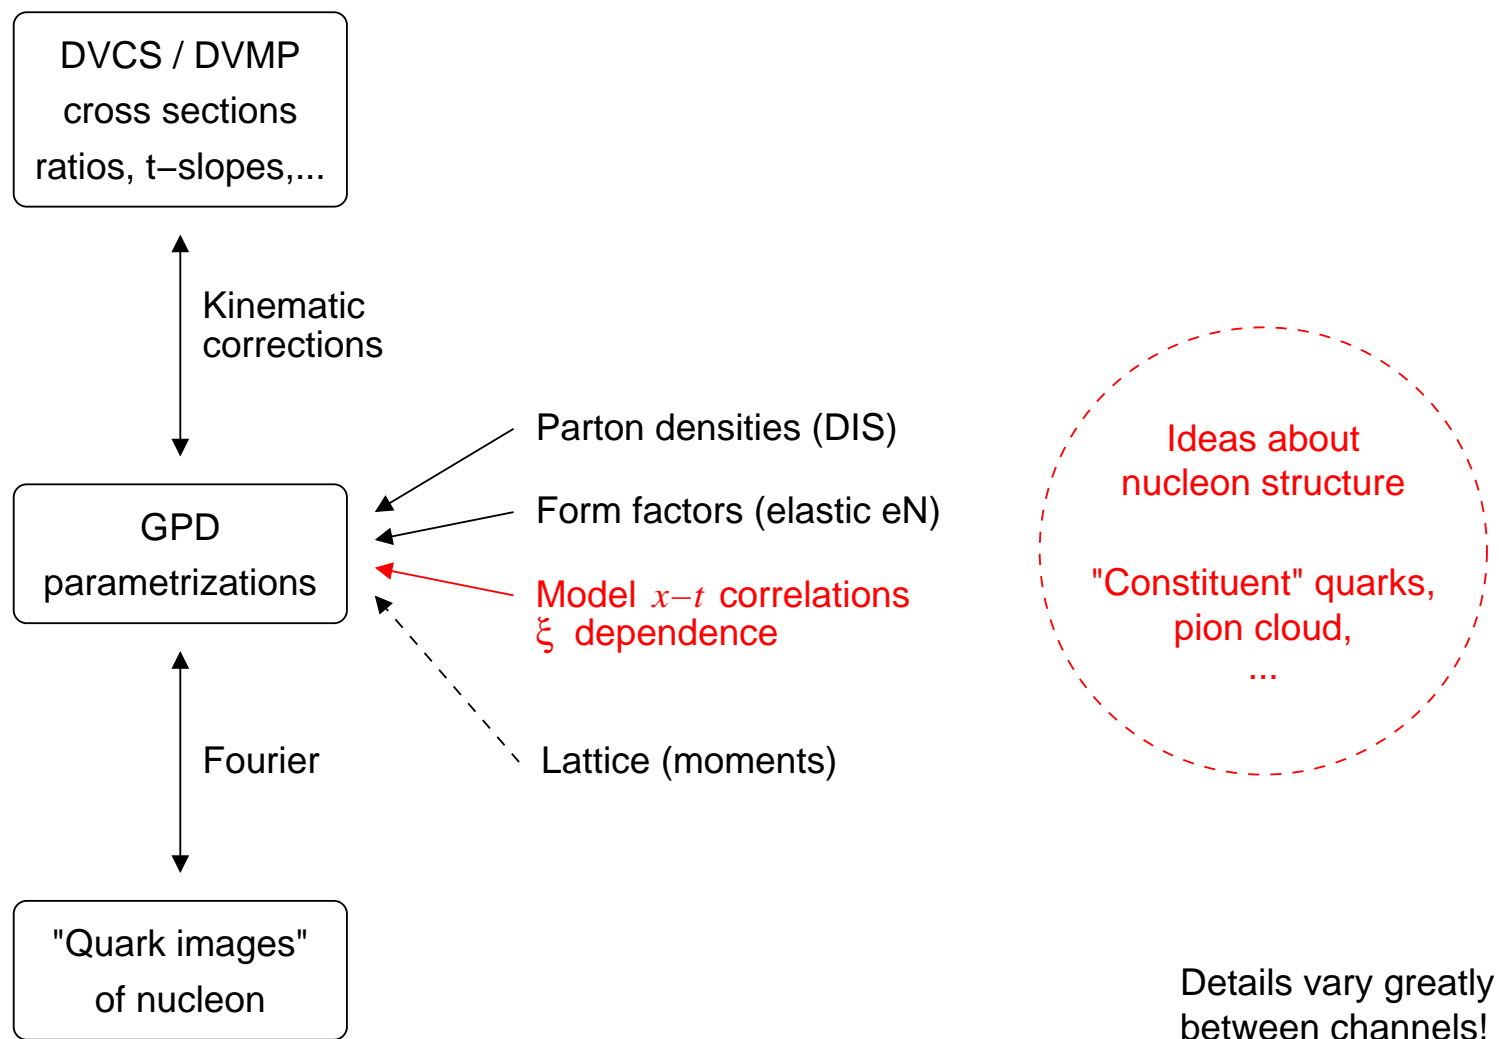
DVCS / DVMP
cross sections
ratios, t–slopes,...

Kinematic
corrections

Parton densities (DIS)

Form factors (elastic eN)

Model $x - t$ correlations
$\xi$ dependence

Lattice (moments)

GPD
parametrizations

Ideas about
nucleon structure

"Constituent" quarks,
pion cloud,
...

Fourier

"Quark images"
of nucleon

Details vary greatly
between channels!